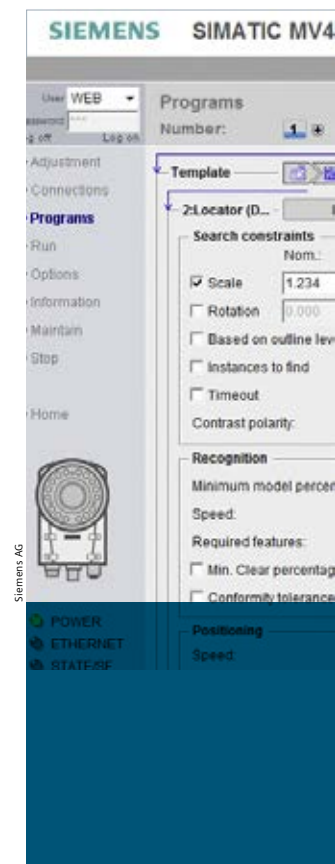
SIEMENS SIMATIC MV4

User WEB
assword ***
g off Log on

Adjustment
Connections
Programs
Run
Options
Information
Maintain
Stop

Home

Siemens AG

POWER
ETHERNET
STATE/SF

Programs
Number: 1

Template
2:Locator (D...

Search constraints
Nom.:
Scale 1.234
Rotation 0.000
Based on outline lev
Instances to find
Timeout
Contrast polarity:

Recognition
Minimum model percen
Speed:
Required features:
Min. Clear percentag
Conformity tolerance

Positioning
Speed: